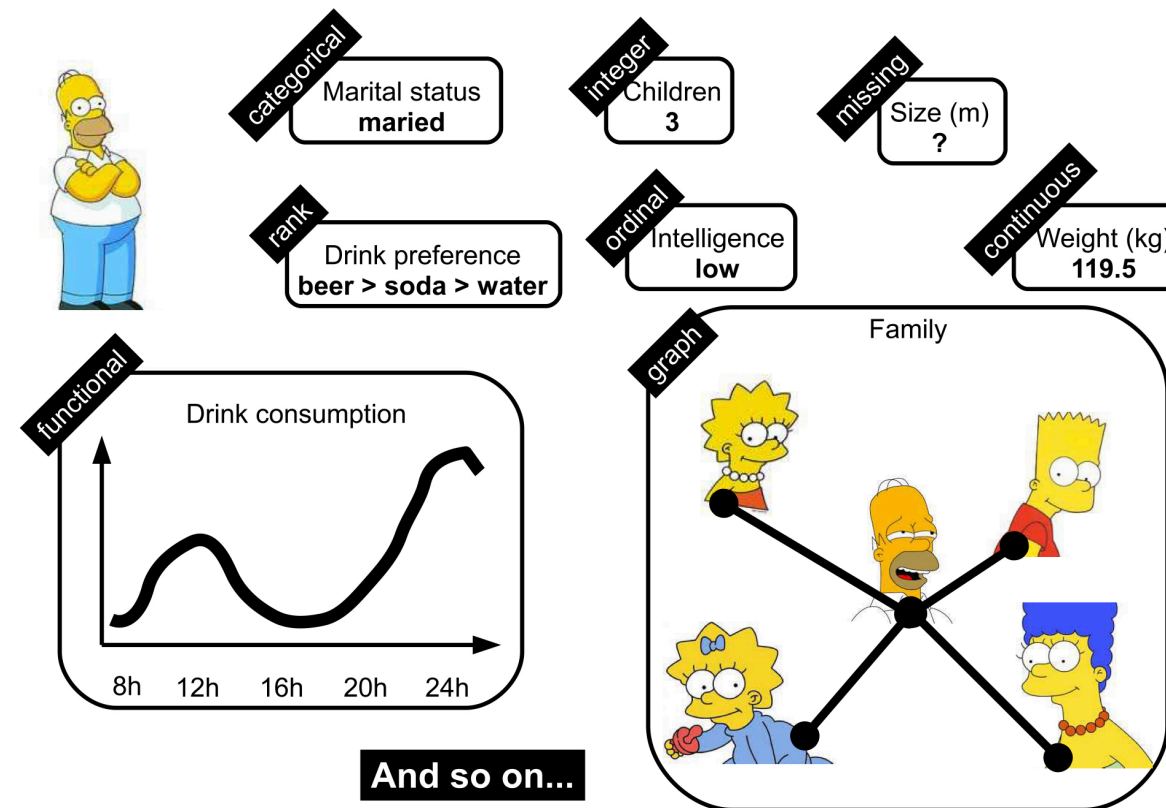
categorical
Marital status
**maried**

integer
Children
**3**

missing
Size (m)
**?**

rank
Drink preference
**beer > soda > water**

ordinal
Intelligence
**low**

continuous
Weight (kg)
**119.5**

functional
Drink consumption

8h 12h 16h 20h 24h

graph
Family

And so on...